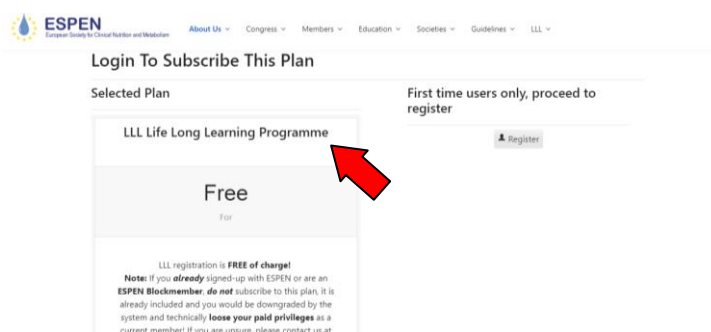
ESPEN
European Society for Clinical Nutrition and Metabolism

About Us ∨ Congress ∨ Members ∨ Education ∨ Societies ∨ Guidelines ∨ LLL ∨

Login To Subscribe This Plan

Selected Plan

LLL Life Long Learning Programme

Free

For

LLL registration is **FREE of charge!**
**Note:** If you ***already*** signed-up with ESPEN or are an **ESPEN Blockmember**, ***do not*** subscribe to this plan, it is already included and you would be downgraded by the system and technically **loose your paid privileges** as a current member! If you are unsure, please contact us at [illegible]

First time users only, proceed to register

Register